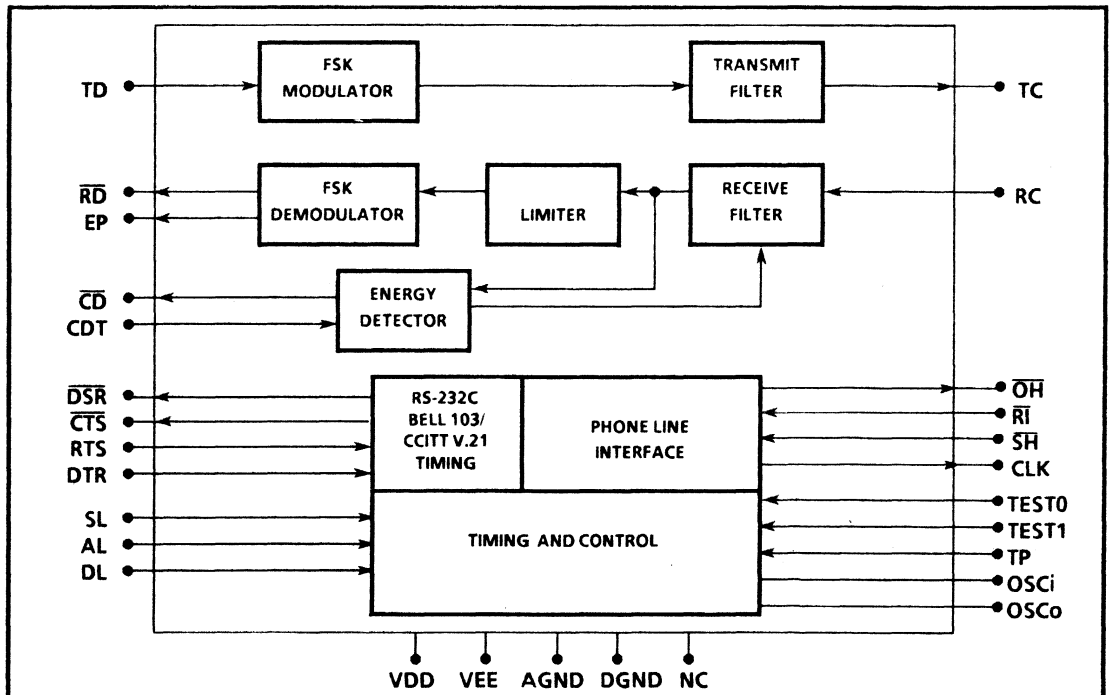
TD

FSK MODULATOR

TRANSMIT FILTER

TC

$\overline{RD}$

EP

FSK DEMODULATOR

LIMITER

RECEIVE FILTER

RC

$\overline{CD}$

CDT

ENERGY DETECTOR

$\overline{DSR}$

$\overline{CTS}$

RTS

DTR

RS-232C BELL 103/ CCITT V.21 TIMING

PHONE LINE INTERFACE

$\overline{OH}$

$\overline{RI}$

$\overline{SH}$

CLK

SL

AL

DL

TIMING AND CONTROL

TEST0

TEST1

TP

OSCi

OSCo

VDD VEE AGND DGND NC